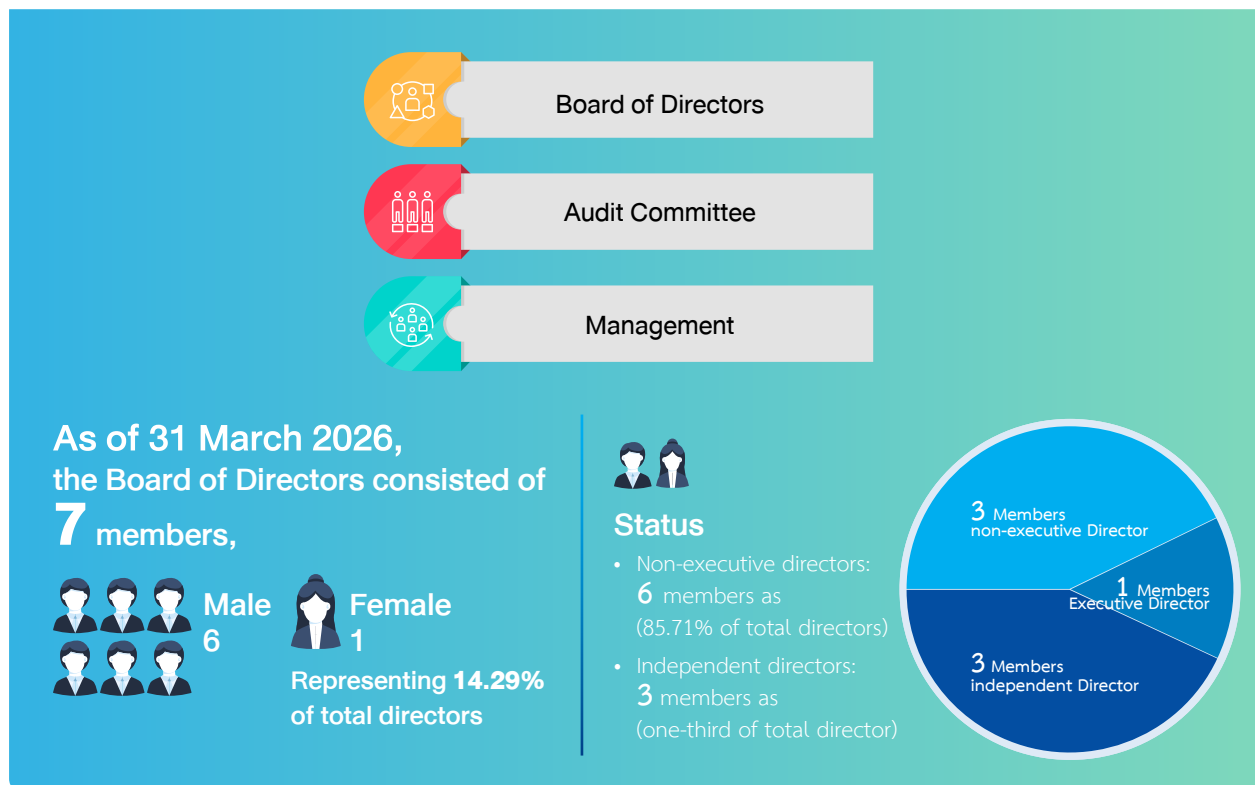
Board of Directors

Audit Committee

Management

As of 31 March 2026, the Board of Directors consisted of 7 members,

Male 6

Female 1

Representing 14.29% of total directors

Status

• Non-executive directors: 6 members as (85.71% of total directors)

• Independent directors: 3 members as (one-third of total director)

3 Members non-executive Director

1 Members Executive Director

3 Members independent Director